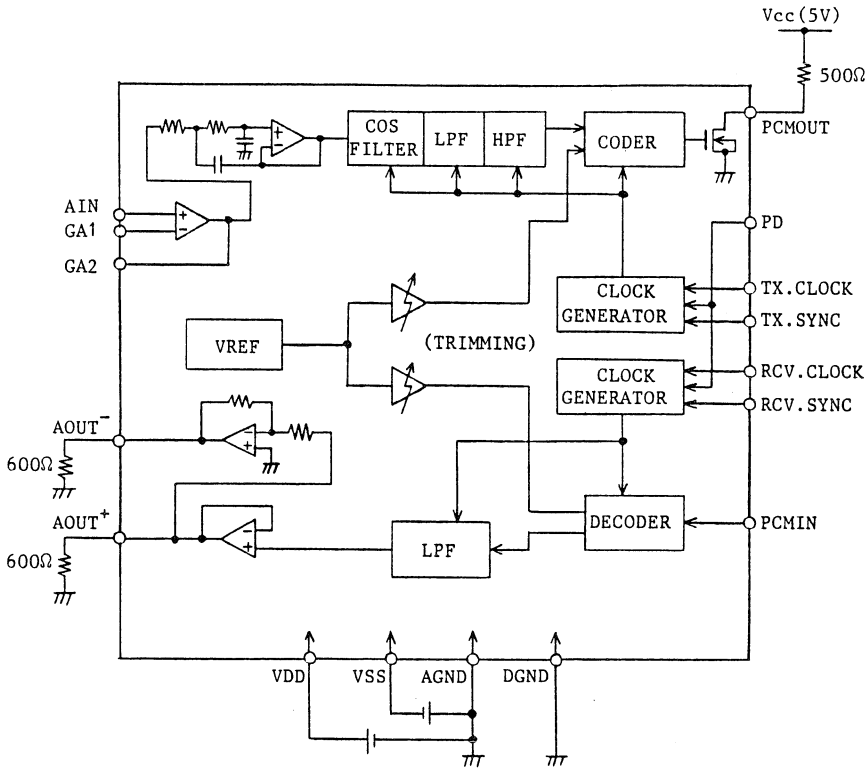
Vcc(5V)

500Ω

COS FILTER

LPF

HPF

CODER

PCMOUT

AIN

GA1

GA2

PD

CLOCK GENERATOR

TX.CLOCK

TX.SYNC

VREF

(TRIMMING)

CLOCK GENERATOR

RCV.CLOCK

RCV.SYNC

$AOUT^-$

600Ω

$AOUT^+$

600Ω

DECODER

PCMIN

LPF

VDD

VSS

AGND

DGND